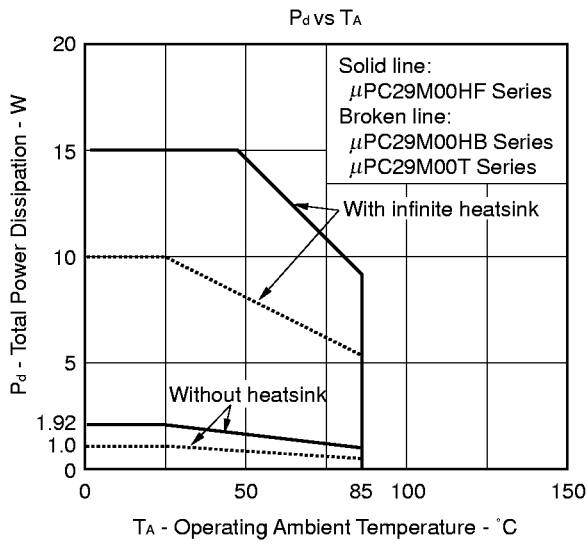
$P_d$ vs $T_A$

Solid line:
$\mu$PC29M00HF Series
Broken line:
$\mu$PC29M00HB Series
$\mu$PC29M00T Series

With infinite heatsink

Without heatsink

$P_d$ - Total Power Dissipation - W

20
15
10
5
1.92
1.0
0

0 50 85 100 150

$T_A$ - Operating Ambient Temperature - °C